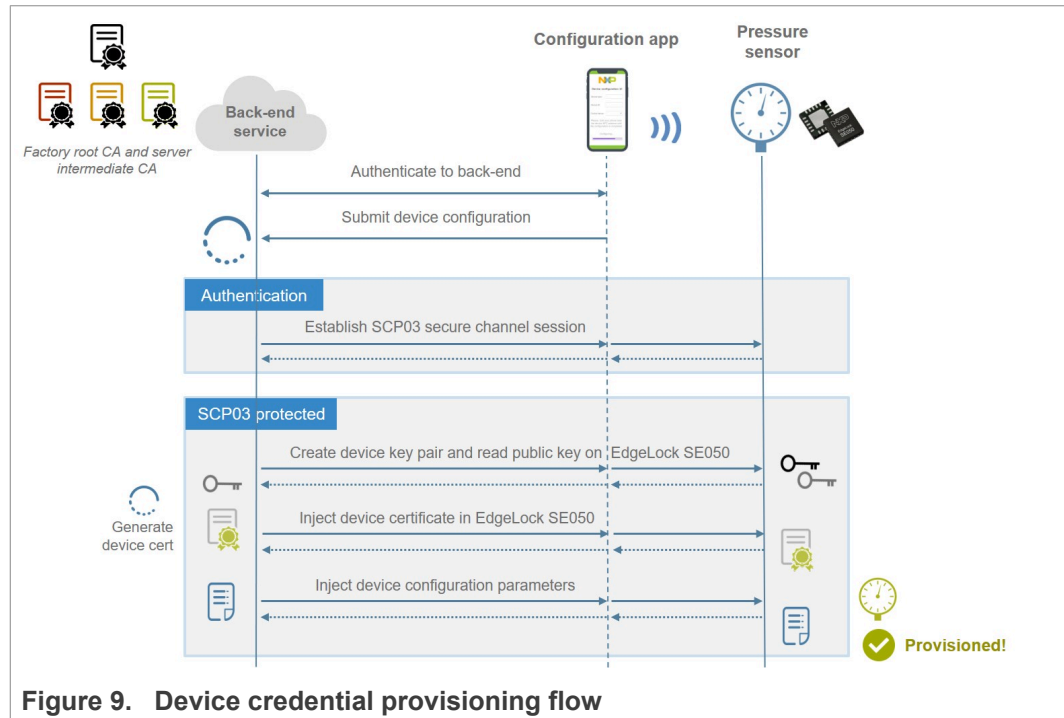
Configuration app

Pressure sensor

Back-end service

Factory root CA and server intermediate CA

Authenticate to back-end

Submit device configuration

Authentication

Establish SCP03 secure channel session

SCP03 protected

Create device key pair and read public key on EdgeLock SE050

Generate device cert

Inject device certificate in EdgeLock SE050

Inject device configuration parameters

Provisioned!

Figure 9. Device credential provisioning flow